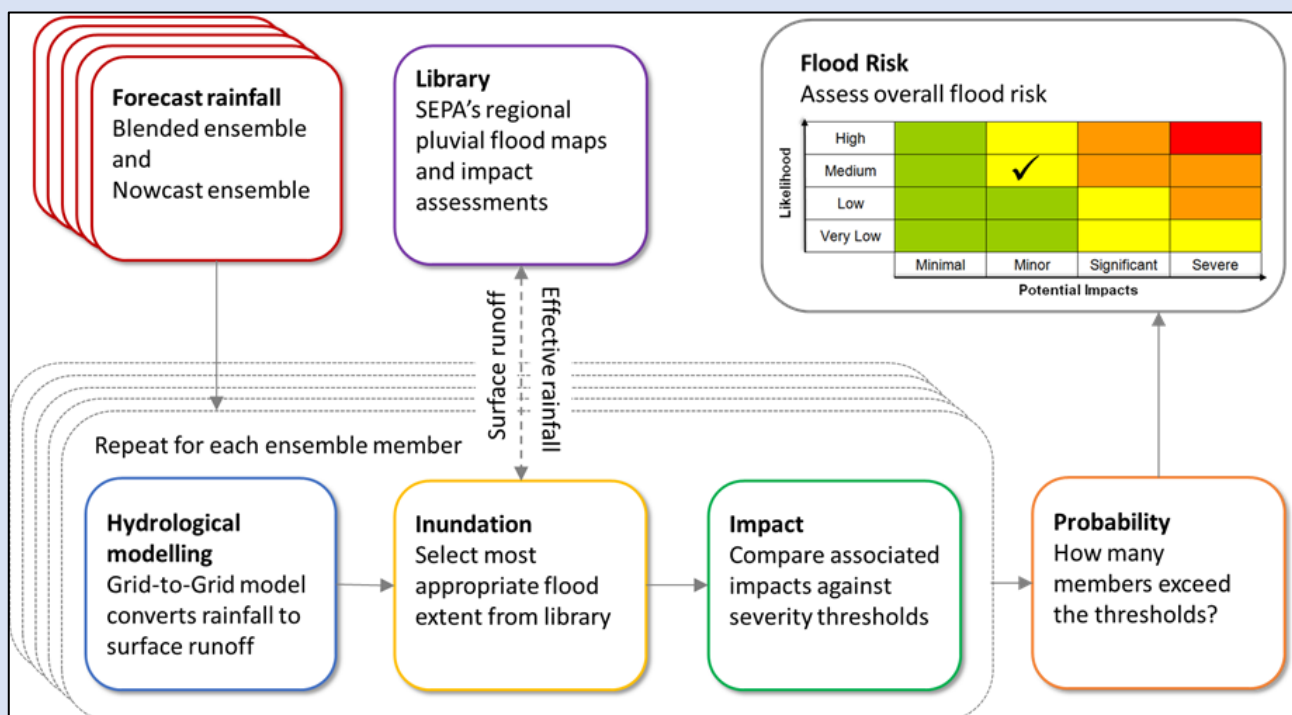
Forecast rainfall
Blended ensemble and Nowcast ensemble

Library
SEPA's regional pluvial flood maps and impact assessments

Flood Risk
Assess overall flood risk

| Likelihood | | | | |
|---|---|---|---|---|
| High | | | | |
| Medium | | ✓ | | |
| Low | | | | |
| Very Low | | | | |
| | Minimal | Minor | Significant | Severe |

Potential Impacts

Surface runoff

Effective rainfall

Repeat for each ensemble member

Hydrological modelling
Grid-to-Grid model converts rainfall to surface runoff

Inundation
Select most appropriate flood extent from library

Impact
Compare associated impacts against severity thresholds

Probability
How many members exceed the thresholds?